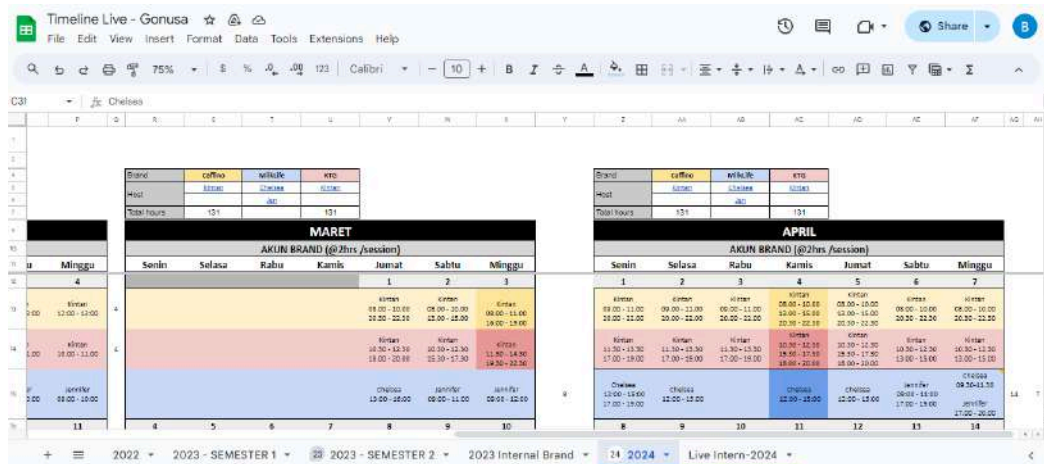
Timeline Live - Gonusa
File Edit View Insert Format Data Tools Extensions Help
Share
75% Calibri 10
C31 Chelsea

| Brand | caffino | Milklife | KTO |
|---|---|---|---|
| Host | Kirstan | Chelsea | Kirstan |
| | | Jan | |
| Total hours | 131 | | 131 |

MARET
AKUN BRAND (@2hrs /session)

| Senin | Selasa | Rabu | Kamis | Jumat | Sabtu | Minggu |
|---|---|---|---|---|---|---|
| | | | | 1 | 2 | 3 |
| | | | | Kirstan 08.00 - 10.00 20.30 - 22.30 | Kirstan 08.00 - 10.00 13.00 - 15.00 | Kirstan 09.00 - 11.00 16.00 - 19.00 |
| | | | | Kirstan 10.30 - 12.30 18.00 - 20.00 | Kirstan 10.30 - 12.30 15.30 - 17.30 | Kirstan 11.30 - 14.30 19.30 - 22.30 |
| | | | | chelsea 13.00 - 16.00 | jennifer 09.00 - 11.00 | jennifer 09.00 - 12.00 |
| 4 | 5 | 6 | 7 | 8 | 9 | 10 |

| Brand | caffino | Milklife | KTO |
|---|---|---|---|
| Host | Kirstan | Chelsea | Kirstan |
| | | Jan | |
| Total hours | 131 | | 131 |

APRIL
AKUN BRAND (@2hrs /session)

| Senin | Selasa | Rabu | Kamis | Jumat | Sabtu | Minggu |
|---|---|---|---|---|---|---|
| 1 | 2 | 3 | 4 | 5 | 6 | 7 |
| Kirstan 09.00 - 11.00 20.00 - 22.00 | Kirstan 09.00 - 11.00 20.00 - 22.00 | Kirstan 09.00 - 11.00 20.00 - 22.00 | Kirstan 08.00 - 10.00 13.00 - 15.00 20.30 - 22.30 | Kirstan 08.00 - 10.00 13.00 - 15.00 20.30 - 22.30 | Kirstan 08.00 - 10.00 20.30 - 22.30 | Kirstan 08.00 - 10.00 20.30 - 22.30 |
| Kirstan 11.30 - 13.30 17.00 - 19.00 | Kirstan 11.30 - 13.30 17.00 - 19.00 | Kirstan 11.30 - 13.30 17.00 - 19.00 | Kirstan 10.30 - 12.30 15.30 - 17.30 18.00 - 20.00 | Kirstan 10.30 - 12.30 15.30 - 17.30 18.00 - 20.00 | Kirstan 10.30 - 12.30 13.00 - 15.00 | Kirstan 10.30 - 12.30 13.00 - 15.00 |
| Chelsea 13.00 - 15.00 17.00 - 19.00 | chelsea 13.00 - 15.00 | | chelsea 13.00 - 15.00 | chelsea 13.00 - 15.00 | jennifer 09.00 - 11.00 17.00 - 19.00 | chelsea 09.30-11.30 jennifer 17.00 - 20.00 |
| 8 | 9 | 10 | 11 | 12 | 13 | 14 |

u Minggu 4
Kirstan 12.00 - 12.00
Kirstan 10.00 - 11.00
jennifer 08.00 - 10.00
11

2022 2023 - SEMESTER 1 2023 - SEMESTER 2 2023 Internal Brand 2024 Live Intern-2024